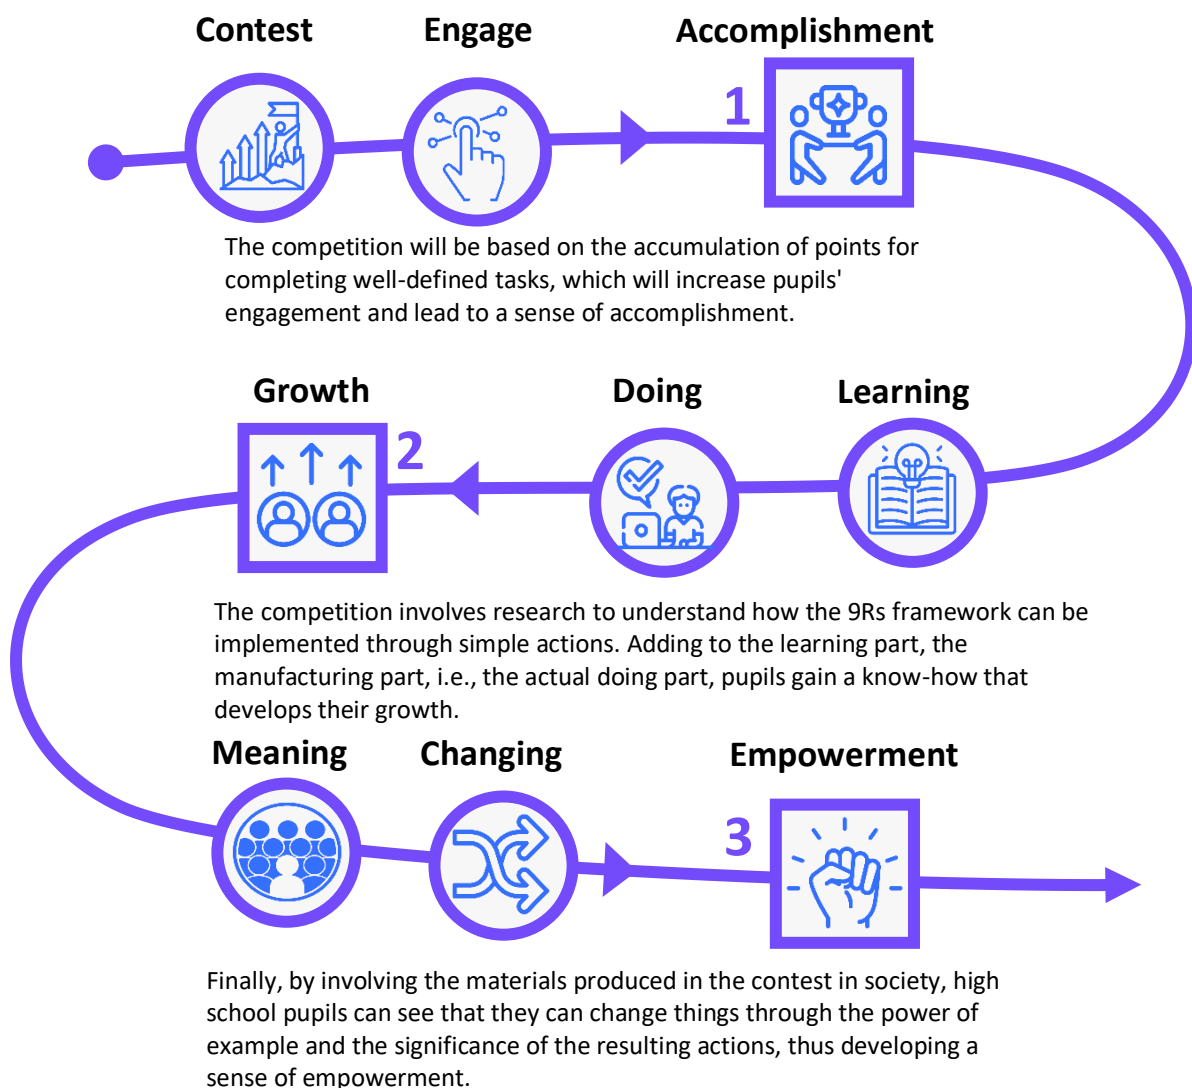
Contest

Engage

Accomplishment

1

The competition will be based on the accumulation of points for completing well-defined tasks, which will increase pupils' engagement and lead to a sense of accomplishment.

Growth

2

Doing

Learning

The competition involves research to understand how the 9Rs framework can be implemented through simple actions. Adding to the learning part, the manufacturing part, i.e., the actual doing part, pupils gain a know-how that develops their growth.

Meaning

Changing

Empowerment

3

Finally, by involving the materials produced in the contest in society, high school pupils can see that they can change things through the power of example and the significance of the resulting actions, thus developing a sense of empowerment.